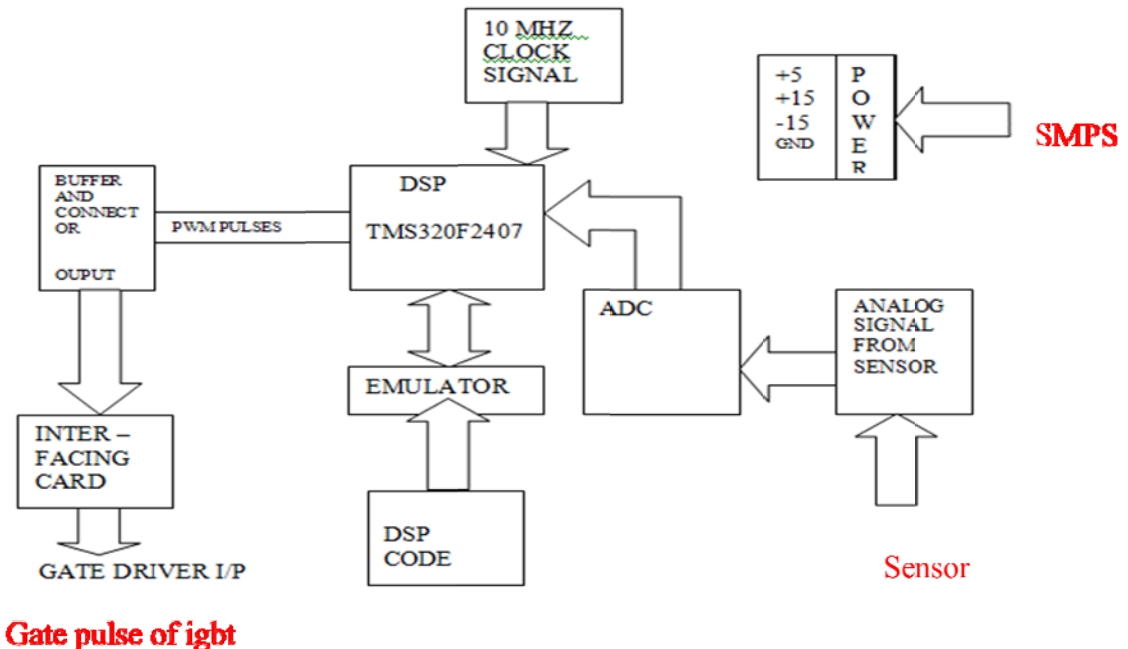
10 MHZ CLOCK SIGNAL

+5
+15
-15
GND

P
O
W
E
R

SMPS

BUFFER AND CONNECTOR

OUPUT

PWM PULSES

DSP

TMS320F2407

ADC

ANALOG SIGNAL FROM SENSOR

EMULATOR

INTER – FACING CARD

DSP CODE

GATE DRIVER I/P

Sensor

Gate pulse of igbt